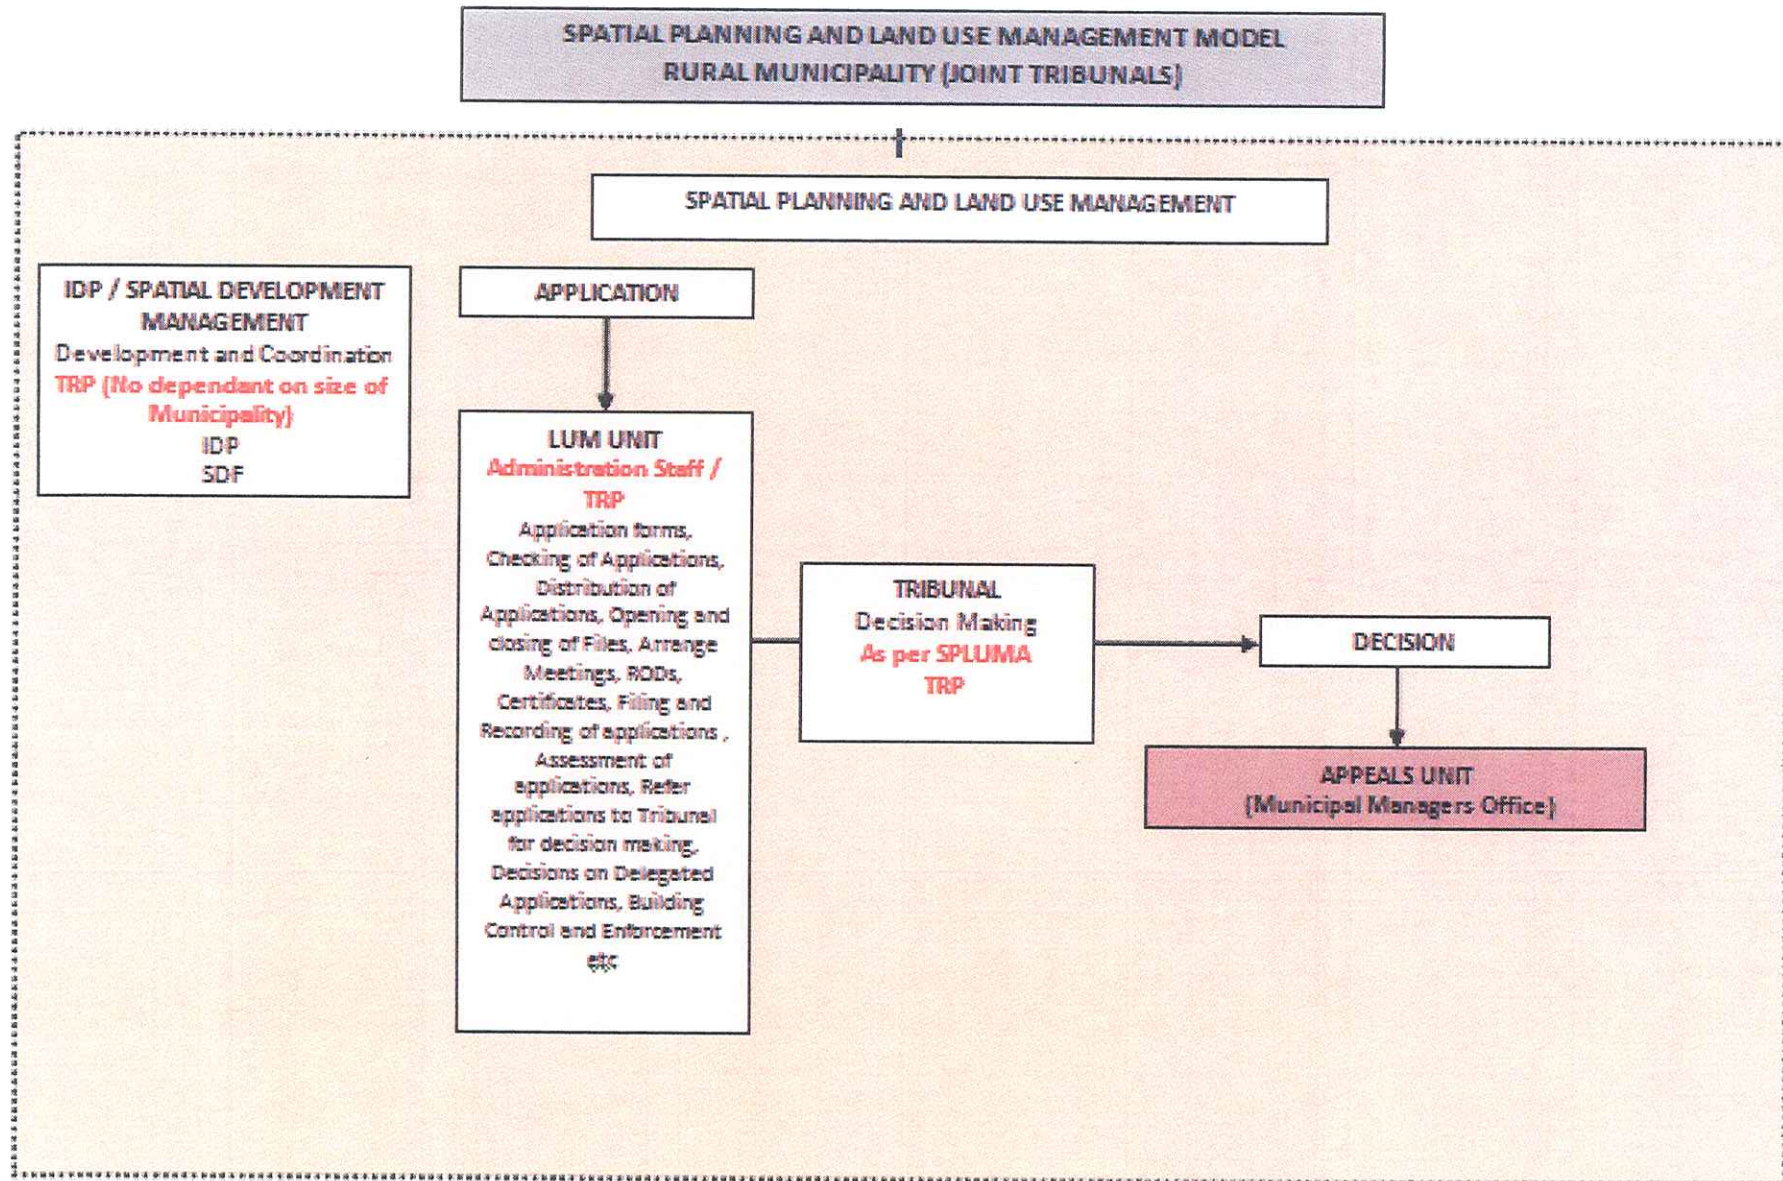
SPATIAL PLANNING AND LAND USE MANAGEMENT MODEL
RURAL MUNICIPALITY (JOINT TRIBUNALS)

SPATIAL PLANNING AND LAND USE MANAGEMENT

IDP / SPATIAL DEVELOPMENT MANAGEMENT
Development and Coordination
TRP (No dependant on size of Municipality)
IDP
SDF

APPLICATION

LUM UNIT
Administration Staff / TRP
Application forms, Checking of Applications, Distribution of Applications, Opening and closing of Files, Arrange Meetings, RODs, Certificates, Filing and Recording of applications , Assessment of applications, Refer applications to Tribunal for decision making, Decisions on Delegated Applications, Building Control and Enforcement etc

TRIBUNAL
Decision Making
As per SPLUMA
TRP

DECISION

APPEALS UNIT
(Municipal Managers Office)